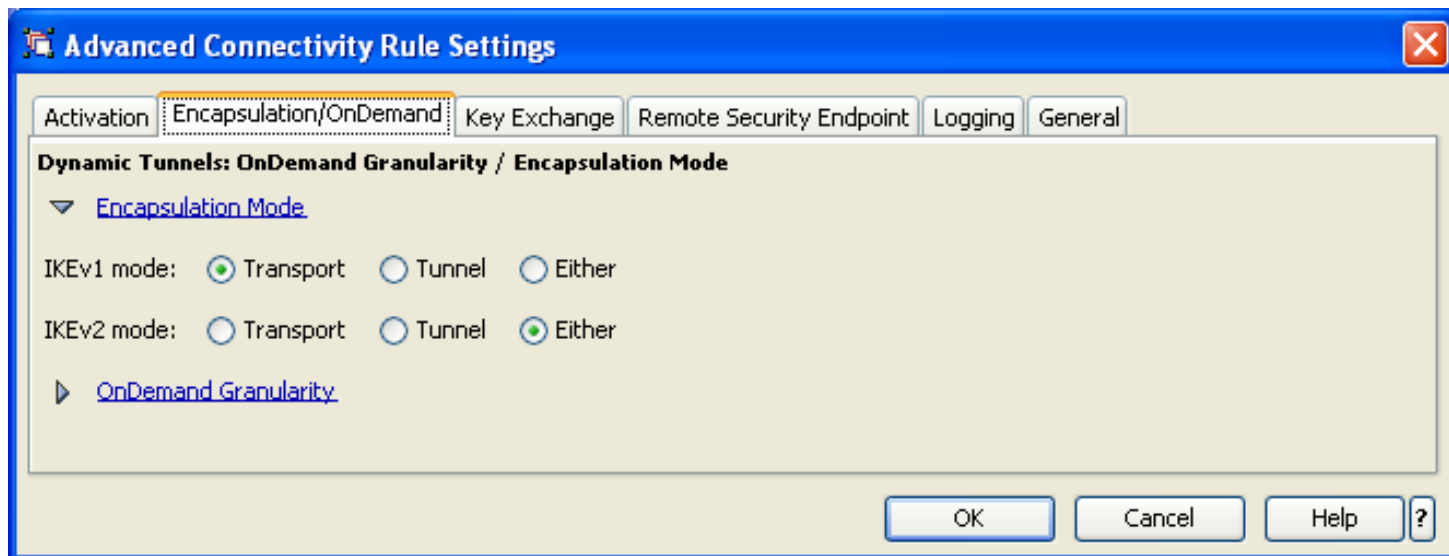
Advanced Connectivity Rule Settings

Activation | Encapsulation/OnDemand | Key Exchange | Remote Security Endpoint | Logging | General

Dynamic Tunnels: OnDemand Granularity / Encapsulation Mode

Encapsulation Mode

IKEv1 mode: Transport Tunnel Either

IKEv2 mode: Transport Tunnel Either

OnDemand Granularity

OK Cancel Help ?